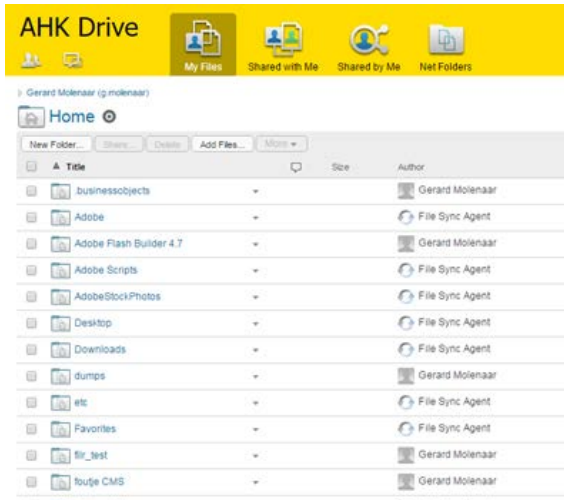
AHK Drive

My Files | Shared with Me | Shared by Me | Net Folders

Gerard Molenaar (g.molenaar)

Home

New Folder... | Share... | Delete | Add Files... | More

| Title | Size | Author |
|---|---|---|
| .businessobjects | | Gerard Molenaar |
| Adobe | | File Sync Agent |
| Adobe Flash Builder 4.7 | | Gerard Molenaar |
| Adobe Scripts | | File Sync Agent |
| AdobeStockPhotos | | File Sync Agent |
| Desktop | | File Sync Agent |
| Downloads | | File Sync Agent |
| dumps | | Gerard Molenaar |
| etc | | File Sync Agent |
| Favorites | | File Sync Agent |
| filr_test | | Gerard Molenaar |
| foutje CMS | | Gerard Molenaar |